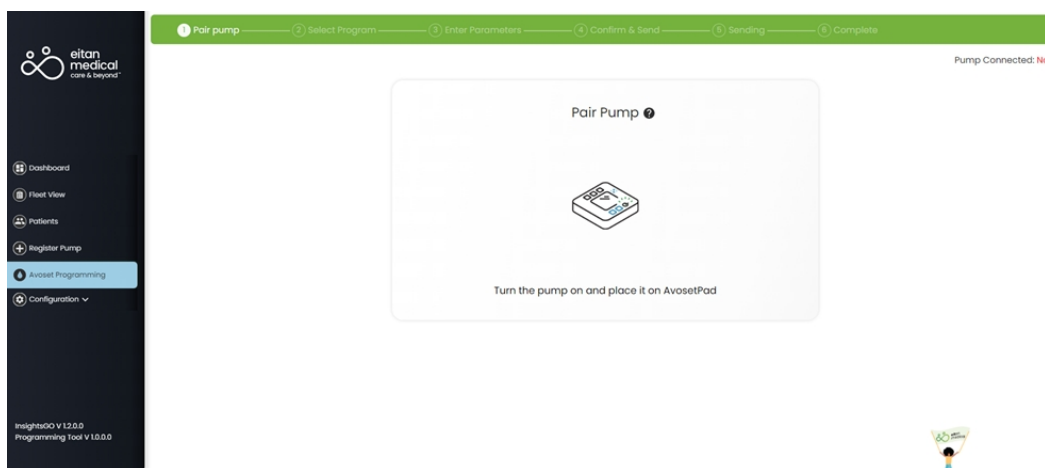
eitan medical
care & beyond

Dashboard
Fleet View
Patients
Register Pump
Avoset Programming
Configuration

InsightsGO V 1.2.0.0
Programming Tool V 1.0.0.0

1 Pair pump
2 Select Program
3 Enter Parameters
4 Confirm & Send
5 Sending
6 Complete

Pump Connected: N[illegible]

Pair Pump

Turn the pump on and place it on AvosetPad